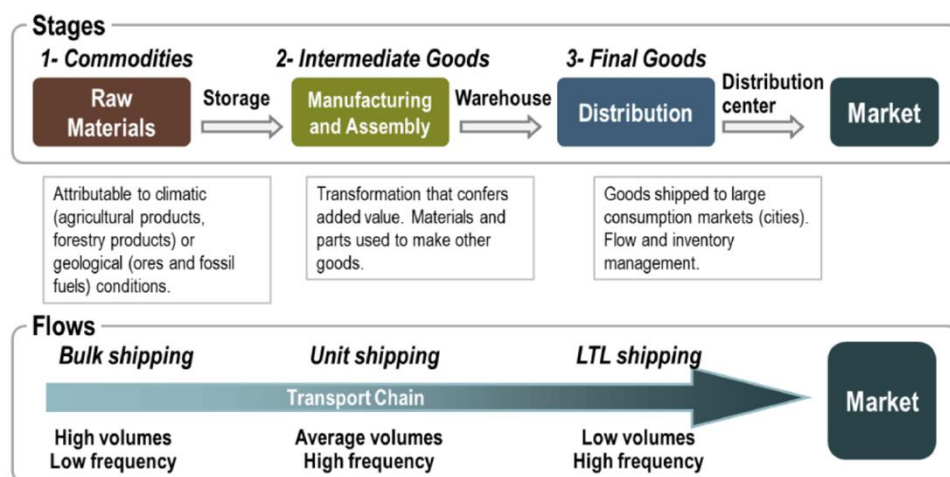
Stages

1- Commodities

2- Intermediate Goods

3- Final Goods

Raw Materials

Storage

Manufacturing and Assembly

Warehouse

Distribution

Distribution center

Market

Attributable to climatic (agricultural products, forestry products) or geological (ores and fossil fuels) conditions.

Transformation that confers added value. Materials and parts used to make other goods.

Goods shipped to large consumption markets (cities). Flow and inventory management.

Flows

Bulk shipping

Unit shipping

LTL shipping

Transport Chain

Market

High volumes
Low frequency

Average volumes
High frequency

Low volumes
High frequency